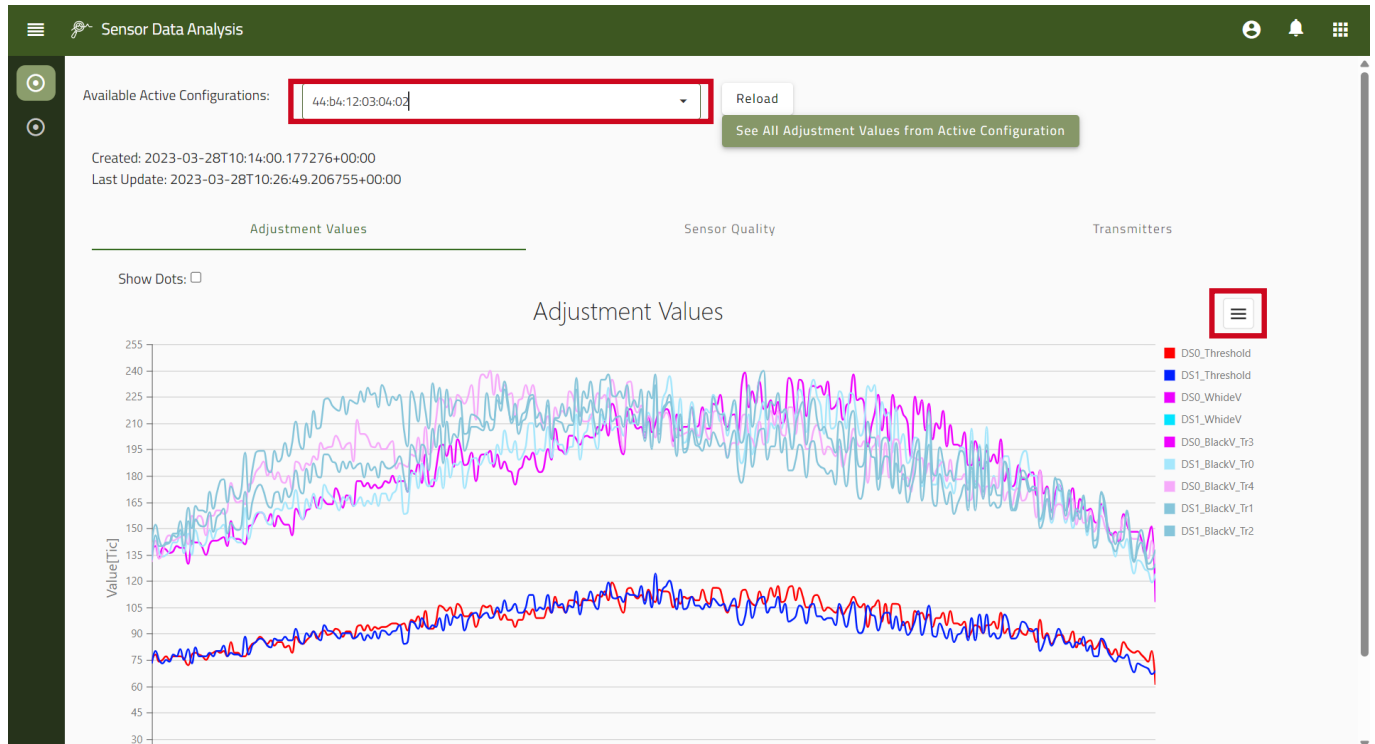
Sensor Data Analysis

Available Active Configurations: 44:b4:12:03:04:02

Reload

See All Adjustment Values from Active Configuration

Created: 2023-03-28T10:14:00.177276+00:00
Last Update: 2023-03-28T10:26:49.206755+00:00

Adjustment Values

Sensor Quality

Transmitters

Show Dots:

Adjustment Values

255
240
225
210
195
180
165
150
135
120
105
90
75
60
45
30

Value[Tic]

DS0_Threshold
DS1_Threshold
DS0_WhideV
DS1_WhideV
DS0_BlackV_Tr3
DS1_BlackV_Tr0
DS0_BlackV_Tr4
DS1_BlackV_Tr1
DS1_BlackV_Tr2